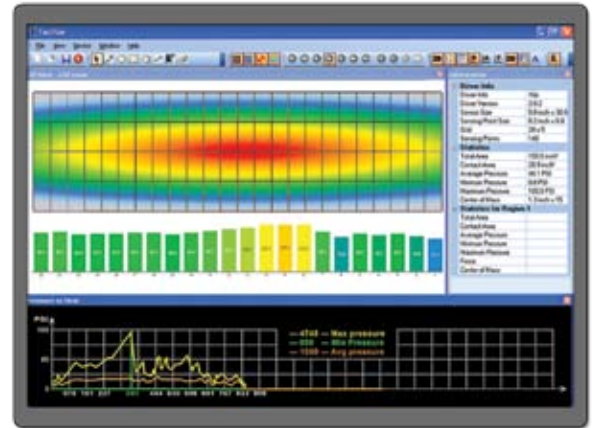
File View Monitor Window Help

Sensor Info
Driver Version
Sensor Size
Statistics
Total Area
Contact Area
Average Pressure
Minimum Pressure
Maximum Pressure
Center of Mass
Total Area
Contact Area
Average Pressure
Minimum Pressure
Maximum Pressure
Force
Center of Mass

PSI
— Max pressure
— Min Pressure
— Avg pressure